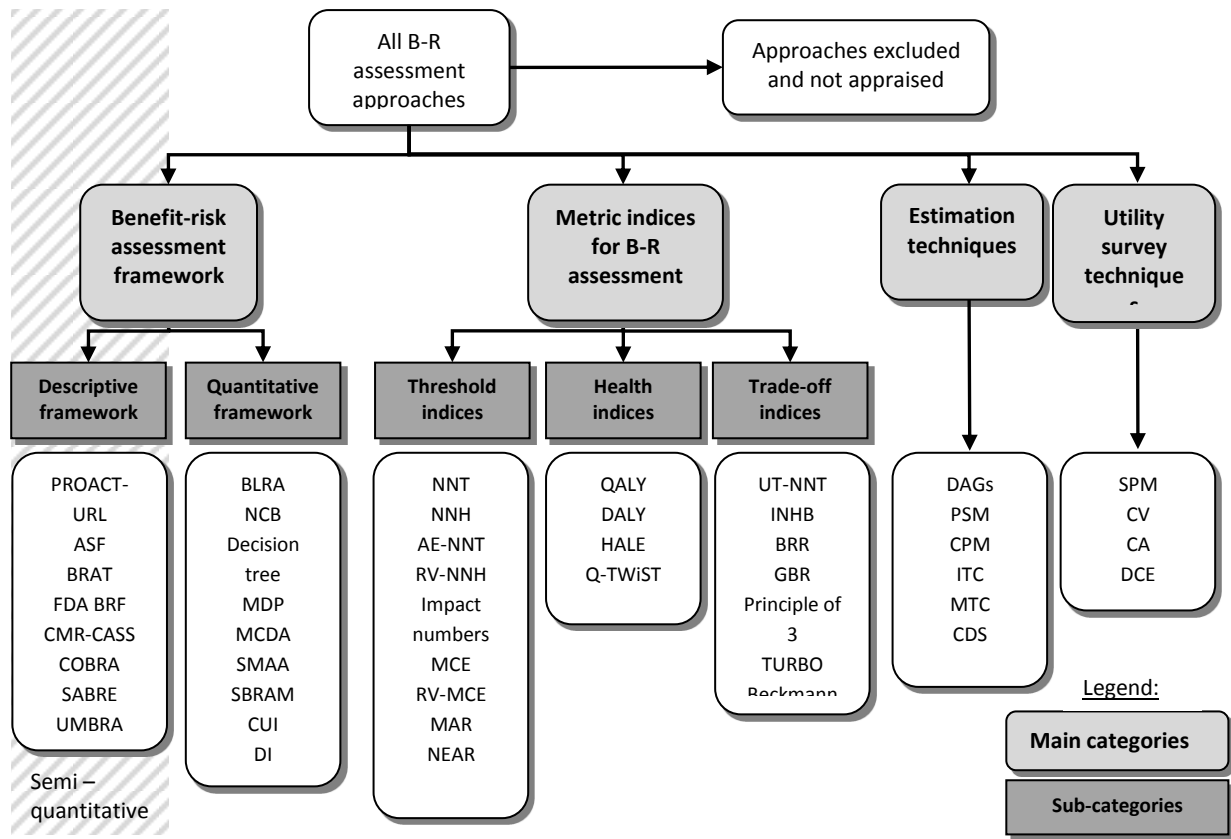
All B-R assessment approaches

Approaches excluded and not appraised

Benefit-risk assessment framework

Metric indices for B-R assessment

Estimation techniques

Utility survey technique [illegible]

Descriptive framework

Quantitative framework

Threshold indices

Health indices

Trade-off indices

PROACT-URL
ASF
BRAT
FDA BRF
CMR-CASS
COBRA
SABRE
UMBRA

BLRA
NCB
Decision tree
MDP
MCDA
SMAA
SBRAM
CUI
DI

NNT
NNH
AE-NNT
RV-NNH
Impact numbers
MCE
RV-MCE
MAR
NEAR

QALY
DALY
HALE
Q-TWiST

UT-NNT
INHB
BRR
GBR
Principle of 3
TURBO
Beckmann

DAGs
PSM
CPM
ITC
MTC
CDS

SPM
CV
CA
DCE

Legend:

Main categories

Sub-categories

Semi – quantitative